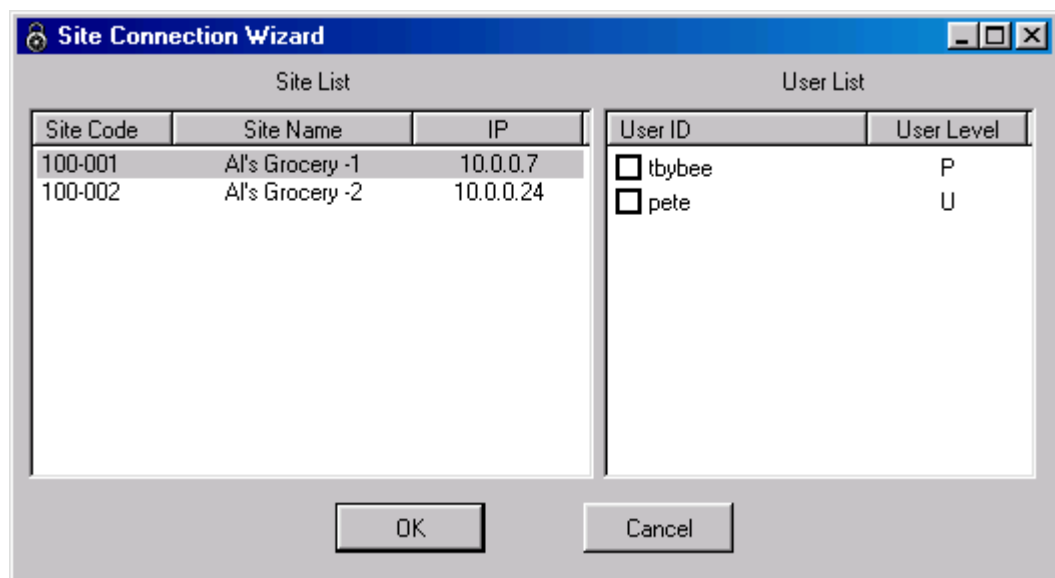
Site Connection Wizard

Site List

| Site Code | Site Name | IP |
|---|---|---|
| 100-001 | Al's Grocery -1 | 10.0.0.7 |
| 100-002 | Al's Grocery -2 | 10.0.0.24 |

User List

| User ID | User Level |
|---|---|
| tbybee | P |
| pete | U |

OK

Cancel